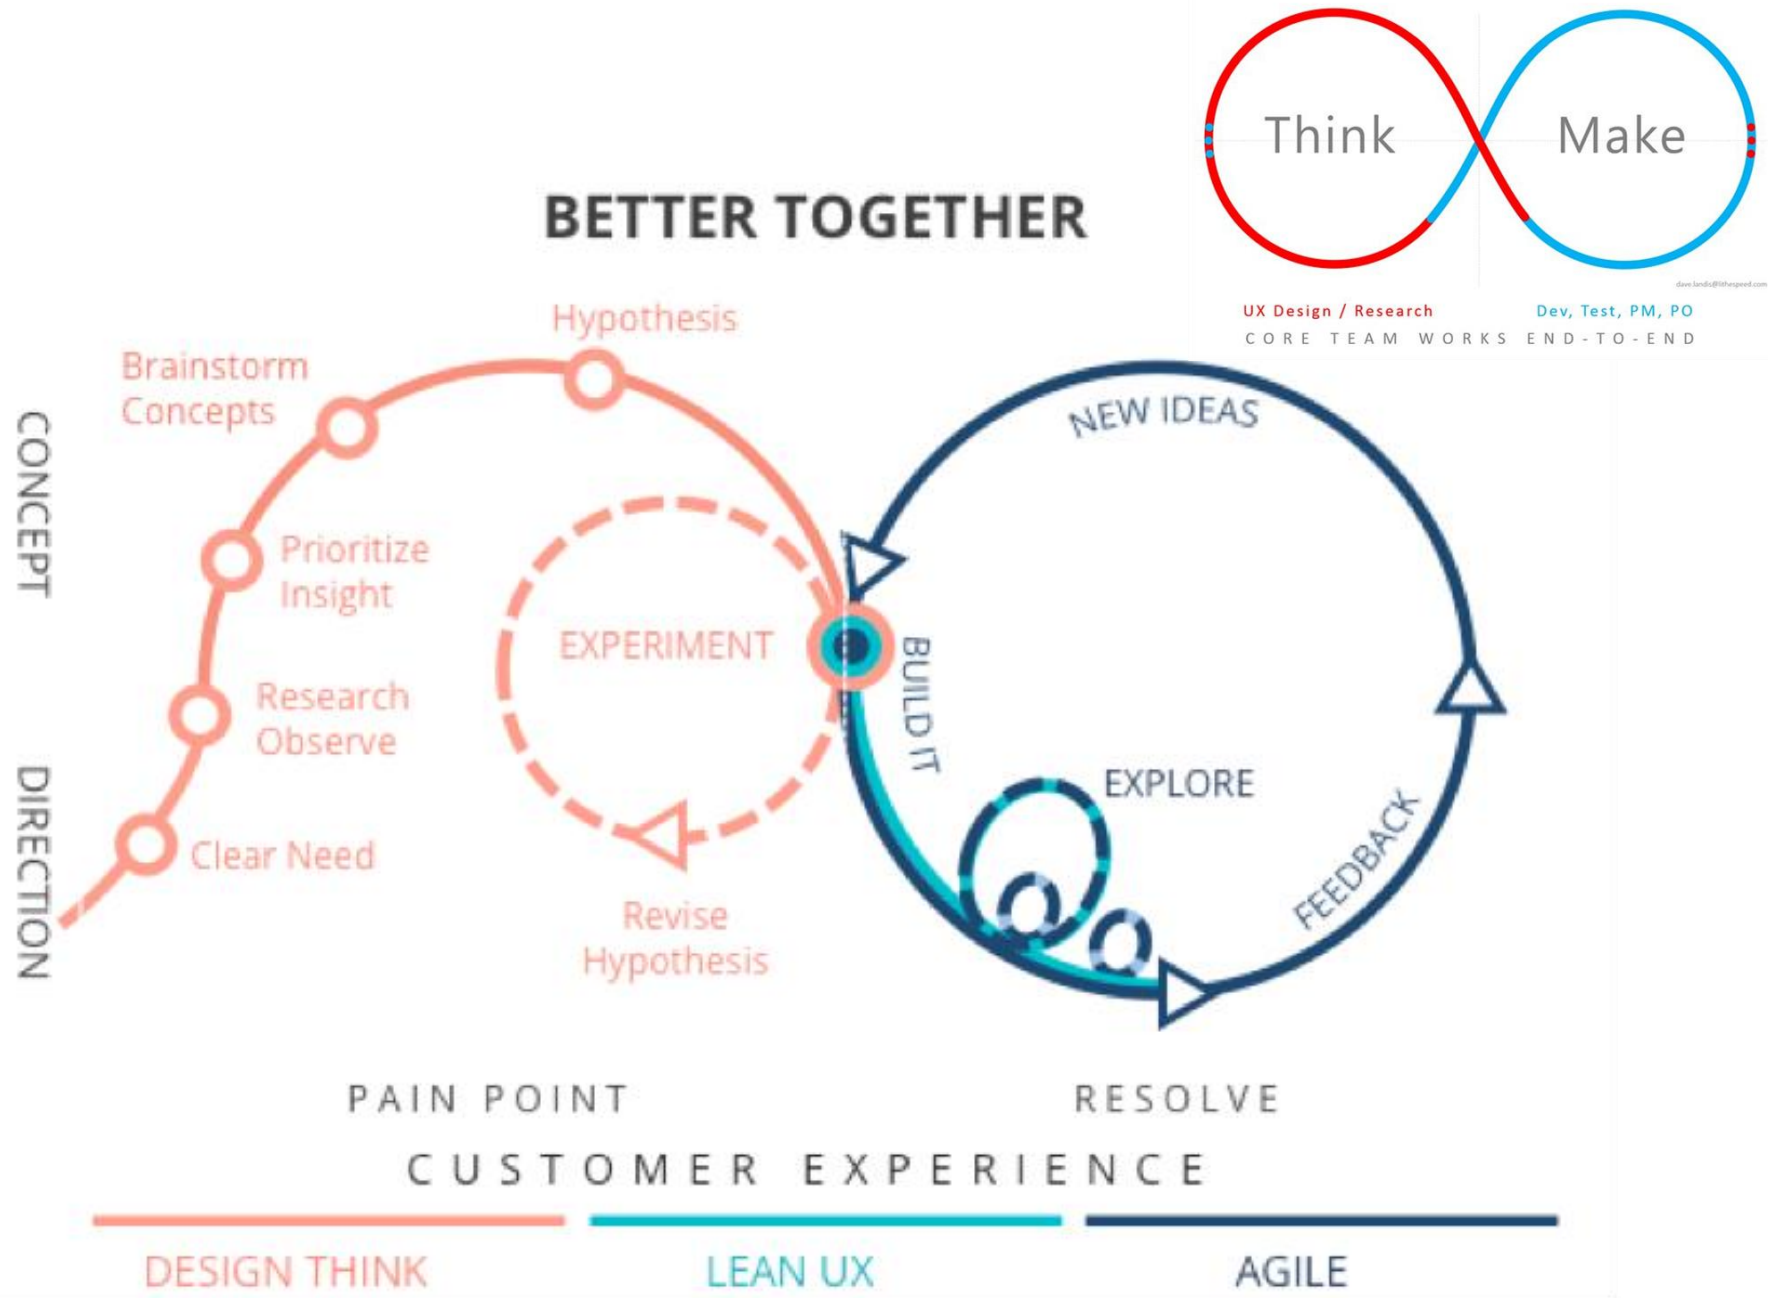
Think

Make

dave.landis@lithespeed.com

UX Design / Research

Dev, Test, PM, PO

CORE TEAM WORKS END-TO-END

BETTER TOGETHER

CONCEPT

DIRECTION

Hypothesis

Brainstorm Concepts

Prioritize Insight

Research Observe

Clear Need

EXPERIMENT

Revise Hypothesis

NEW IDEAS

BUILD IT

EXPLORE

FEEDBACK

PAIN POINT

RESOLVE

CUSTOMER EXPERIENCE

DESIGN THINK

LEAN UX

AGILE